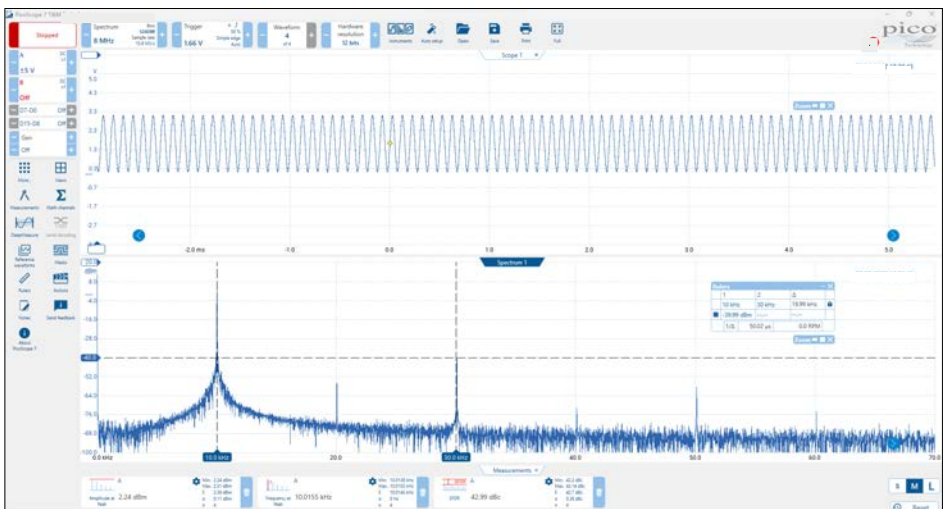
PicoScope 7 T&M

Stopped

Spectrum
8 MHz

Trigger
1.66 V

Waveforms
4

Hardware resolution
12 bits

Instruments
Auto setup
Open
Save
Print
Full

pico
Technology

A
±5 V

B
Off

D7-D0 Off
D15-D8 Off

Gen
Off

More
Views
Measurements
Math channels
DeepMeasure
Serial decoding
Reference waveforms
Masks
Rulers
Actions
Notes
Send feedback
About PicoScope 7

Scope 1

V
5.0
4.3
3.3
2.3
1.3
0.3
-0.7
-1.7
-2.7
-3.7

-2.0 ms
-1.0
0.0
1.0
2.0
3.0
4.0
5.0

Zoom

Spectrum 1

dBm
8.0
-8.0
-18.0
-28.0
-40.0
-52.0
-64.0
-76.0
-88.0
-100.0

Rulers
| | 1 | 2 | Δ |
|---|---|---|---|
| | 10 kHz | 50 kHz | 19.99 kHz |
| | -39.99 dBm | | |
| | 1/Δ | 50.02 μs | 0.0 RPM |

0.0 kHz
10.0 kHz
20.0
30.0
40.0
50.0 kHz
60.0
70.0

Measurements

Amplitude at Peak 2.24 dBm
Frequency at Peak 10.0155 kHz
SFDR 42.99 dBc

S M L
Reset